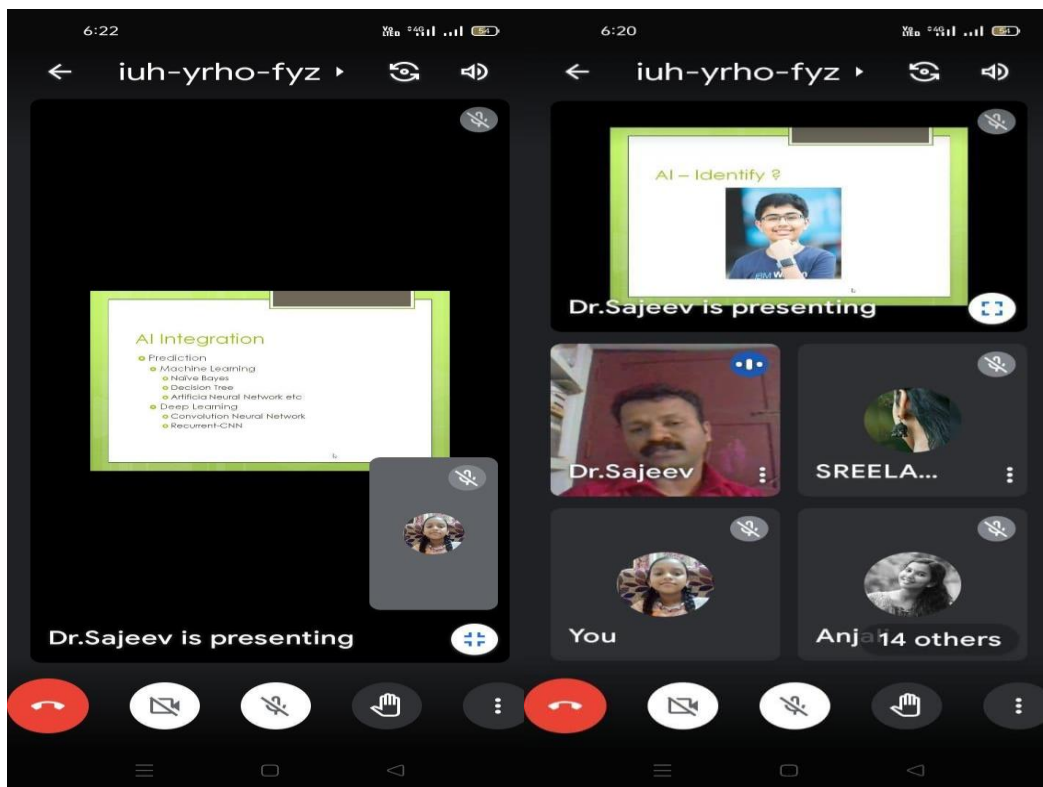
6:22

iuh-yrho-fyz

AI Integration

Prediction

Machine Learning

Naive Bayes

Decision Tree

Artificia Neural Network etc

Deep Learning

Convolution Neural Network

Recurrent-CNN

Dr.Sajeev is presenting

6:20

iuh-yrho-fyz

AI – Identify ?

Dr.Sajeev is presenting

Dr.Sajeev

SREELA...

You

Anj 14 others